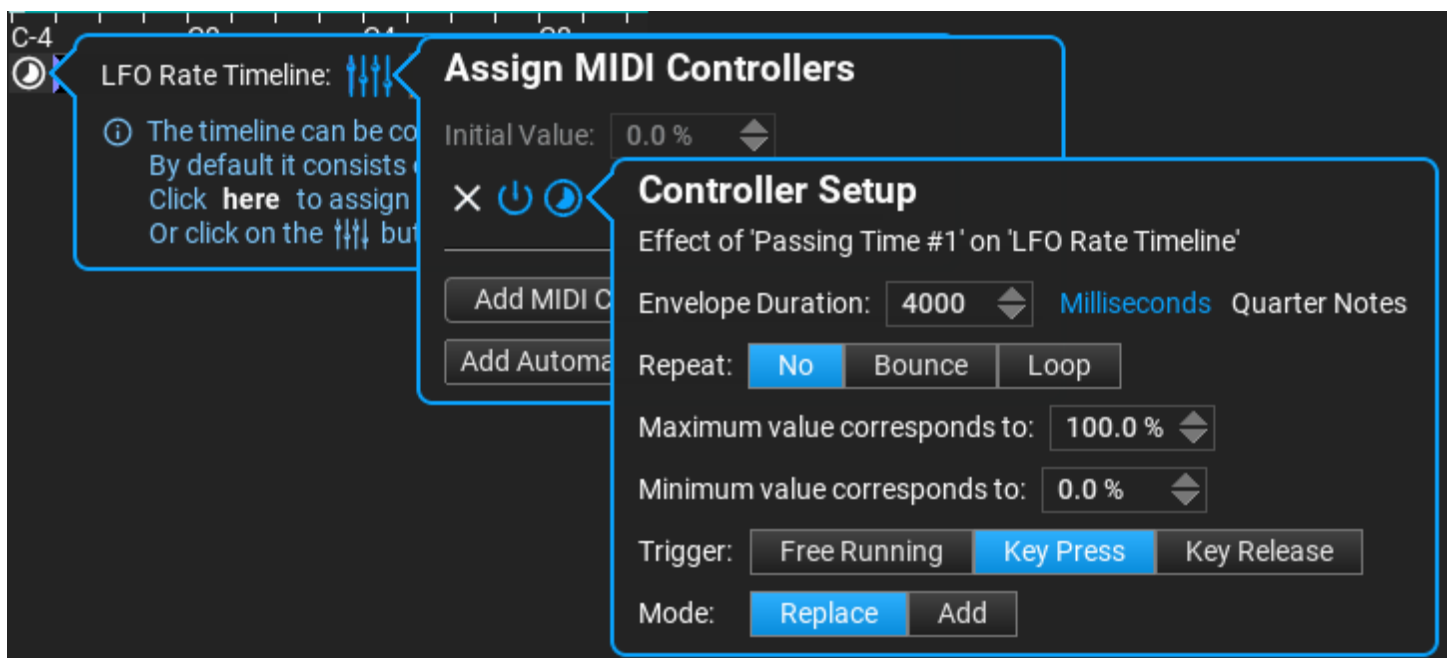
C-4

LFO Rate Timeline:

The timeline can be co
By default it consists
Click **here** to assign
Or click on the but

Assign MIDI Controllers

Initial Value: 0.0 %

×

Add MIDI C

Add Automa

Controller Setup

Effect of 'Passing Time #1' on 'LFO Rate Timeline'

Envelope Duration: 4000 Milliseconds Quarter Notes

Repeat: No Bounce Loop

Maximum value corresponds to: 100.0 %

Minimum value corresponds to: 0.0 %

Trigger: Free Running Key Press Key Release

Mode: Replace Add